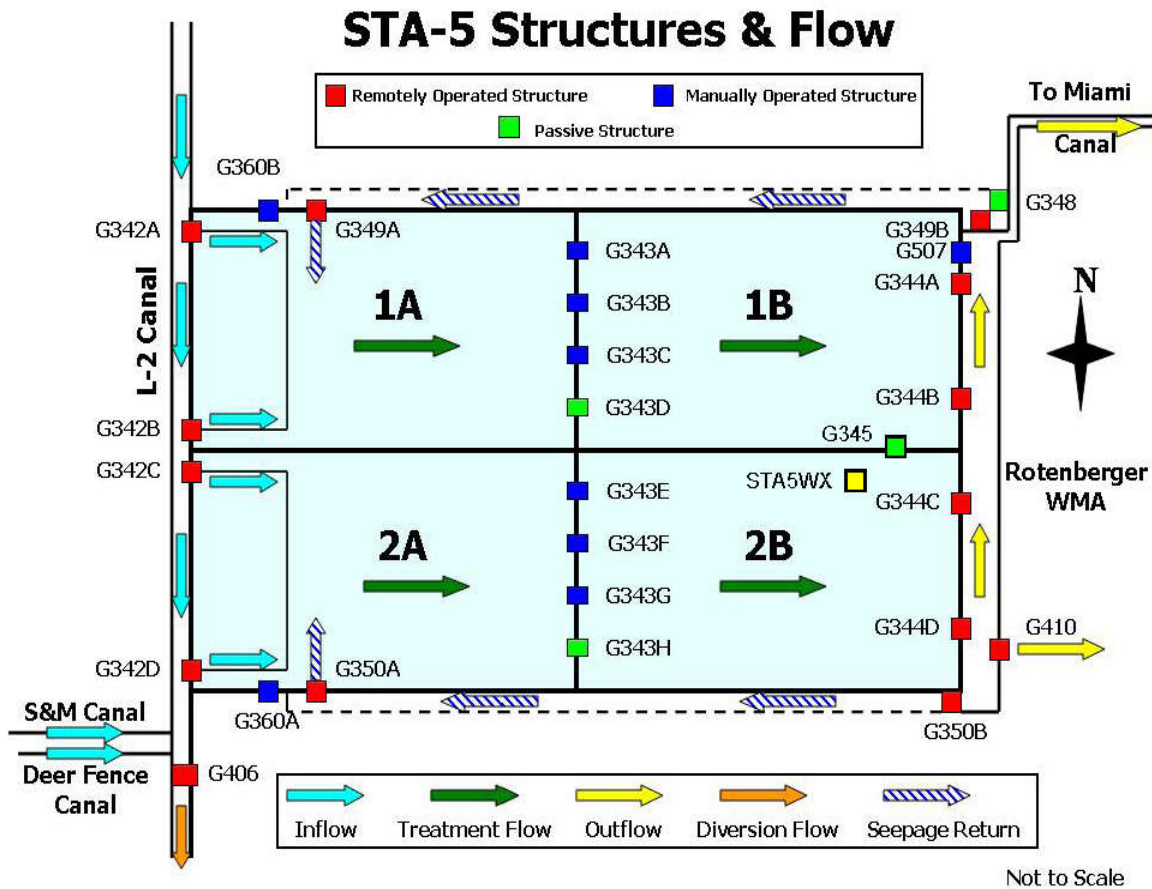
STA-5 Structures & Flow

Remotely Operated Structure
Manually Operated Structure
Passive Structure

To Miami Canal

L-2 Canal

G360B
G342A
G349A
G343A
G343B
G343C
G343D
G349B
G348
G507
G344A
G344B
G342B
G342C
G345
STA5WX
G344C
G343E
G343F
G343G
G343H
G344D
G342D
G350A
G360A
G350B
G410
G406

1A
1B
2A
2B

N

Rotenberger WMA

S&M Canal

Deer Fence Canal

Inflow
Treatment Flow
Outflow
Diversion Flow
Seepage Return

Not to Scale